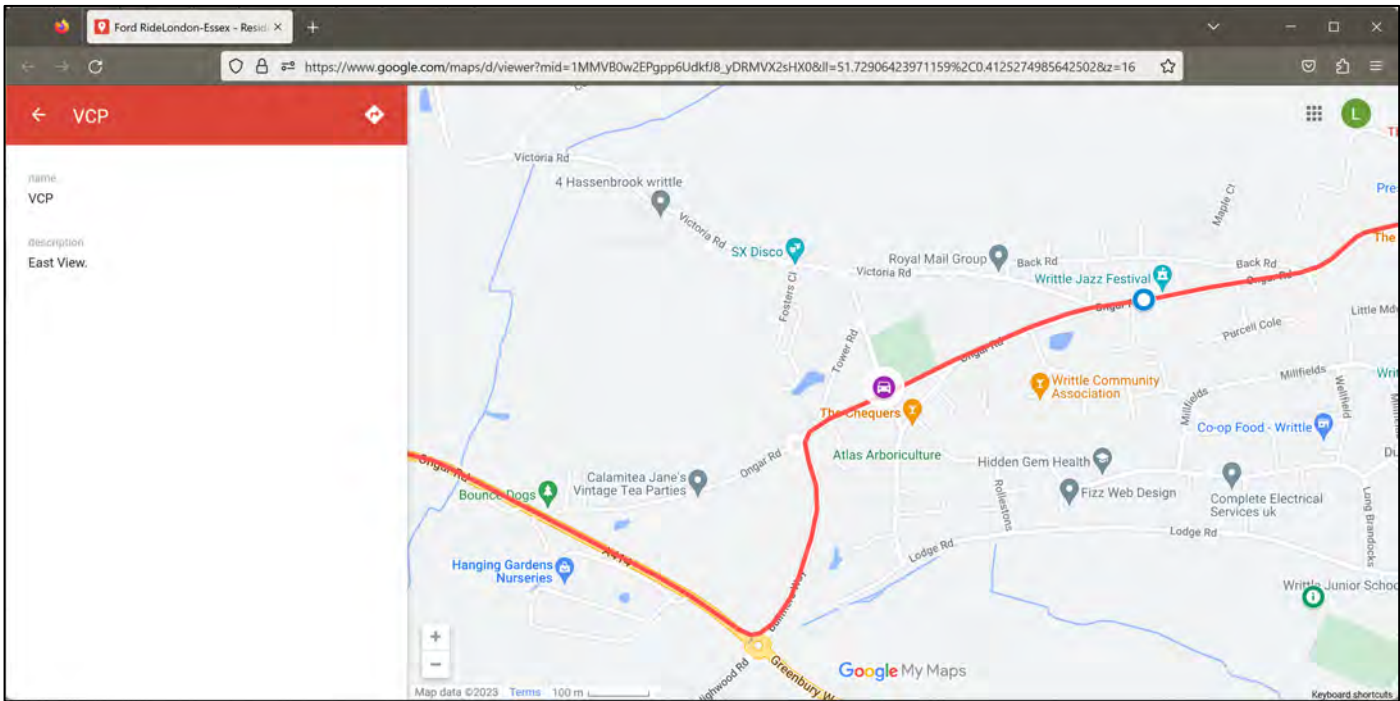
Ford RideLondon-Essex - Resid
https://www.google.com/maps/d/viewer?mid=1MMVB0w2EPgpp6UdkfJ8_yDRMVX2sHX0&ll=51.72906423971159%2C0.4125274985642502&z=16

VCP

name
VCP

description
East View.

L

Victoria Rd
4 Hassenbrook writtle
Victoria Rd
SX Disco
Fosters Cl
Royal Mail Group
Victoria Rd
Back Rd
Writtle Jazz Festival
Back Rd
Ongar Rd
Maple Cl
Ongar Rd
Purcell Cole
Little Md
Tower Rd
Ongar Rd
Writtle Community Association
Millfields
Millfields
Wellfield
The Chequers
Co-op Food - Writtle
Atlas Arboriculture
Hidden Gem Health
Ongar Rd
Calamitea Jane's Vintage Tea Parties
Fizz Web Design
Complete Electrical Services uk
Rollestons
Ongar Rd
Bounce Dogs
Lodge Rd
Lodge Rd
Long Brandocks
A414
Hanging Gardens Nurseries
Writtle Junior Scho
Greenbury W
ghwood Rd
Google My Maps
Map data ©2023 Terms 100 m
Keyboard shortcuts